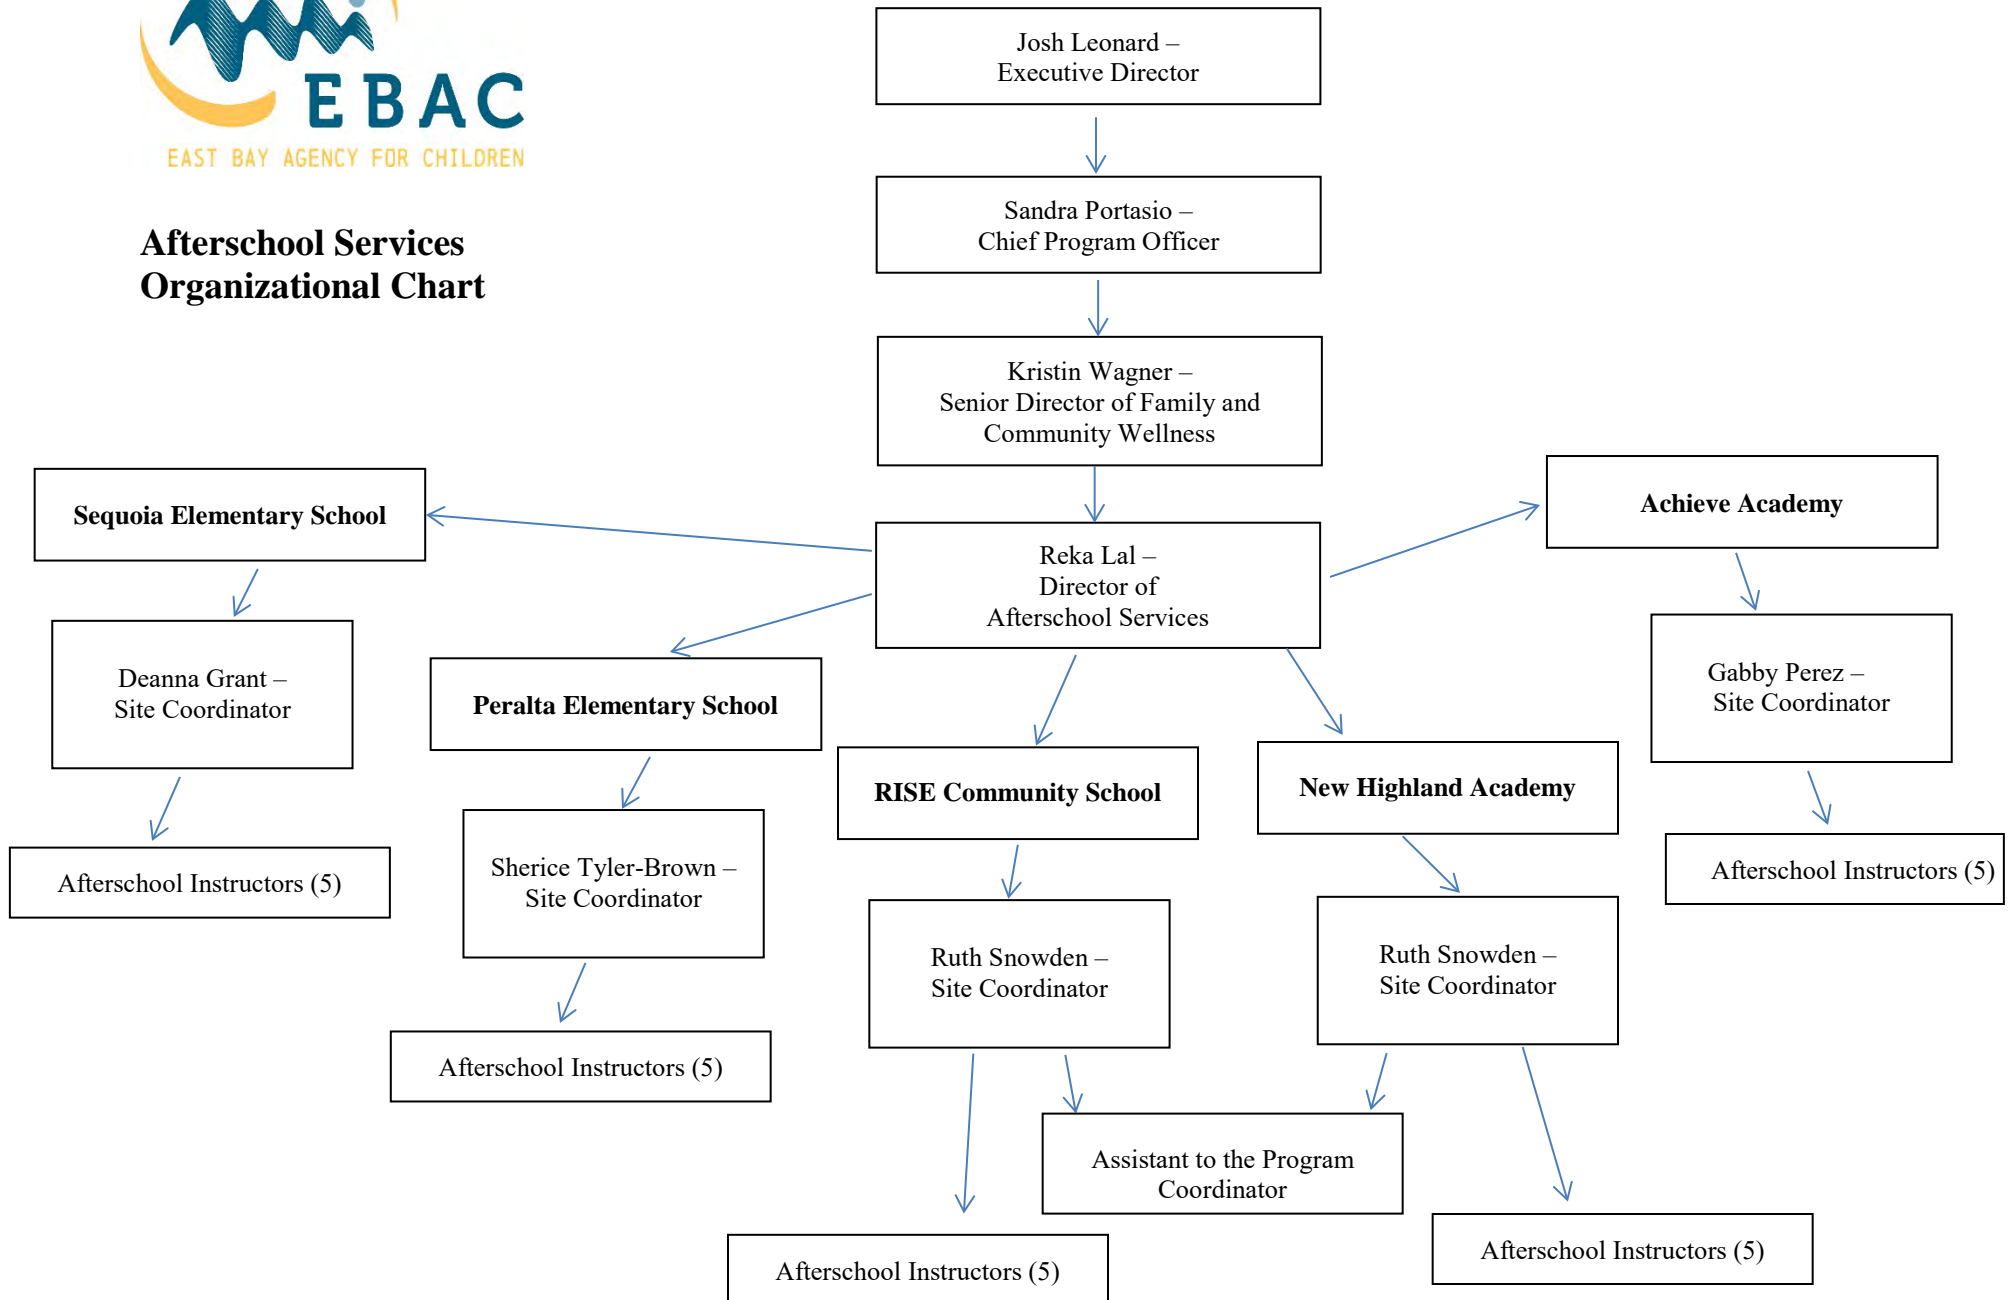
EBAC
EAST BAY AGENCY FOR CHILDREN

Afterschool Services Organizational Chart

Josh Leonard – Executive Director

Sandra Portasio – Chief Program Officer

Kristin Wagner – Senior Director of Family and Community Wellness

Reka Lal – Director of Afterschool Services

Sequoia Elementary School

Deanna Grant – Site Coordinator

Afterschool Instructors (5)

Peralta Elementary School

Sherice Tyler-Brown – Site Coordinator

Afterschool Instructors (5)

RISE Community School

Ruth Snowden – Site Coordinator

Afterschool Instructors (5)

Assistant to the Program Coordinator

New Highland Academy

Ruth Snowden – Site Coordinator

Afterschool Instructors (5)

Achieve Academy

Gabby Perez – Site Coordinator

Afterschool Instructors (5)